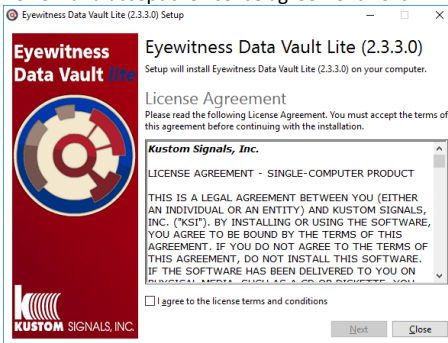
Eyewitness Data Vault Lite (2.3.3.0) Setup

Eyewitness Data Vault lite

Eyewitness Data Vault Lite (2.3.3.0)

Setup will install Eyewitness Data Vault Lite (2.3.3.0) on your computer.

License Agreement

Please read the following License Agreement. You must accept the terms of this agreement before continuing with the installation.

Kustom Signals, Inc.

LICENSE AGREEMENT - SINGLE-COMPUTER PRODUCT

THIS IS A LEGAL AGREEMENT BETWEEN YOU (EITHER AN INDIVIDUAL OR AN ENTITY) AND KUSTOM SIGNALS, INC. ("KSI"). BY INSTALLING OR USING THE SOFTWARE, YOU AGREE TO BE BOUND BY THE TERMS OF THIS AGREEMENT. IF YOU DO NOT AGREE TO THE TERMS OF THIS AGREEMENT, DO NOT INSTALL THIS SOFTWARE. IF THE SOFTWARE HAS BEEN DELIVERED TO YOU ON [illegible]

I agree to the license terms and conditions

KUSTOM SIGNALS, INC.

Next

Close